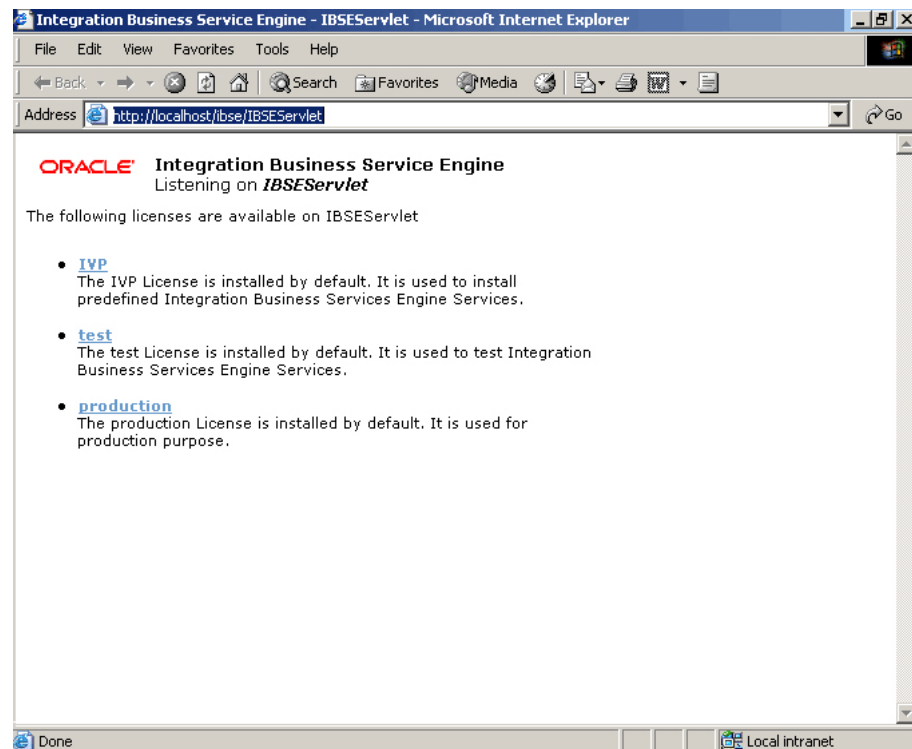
Integration Business Service Engine - IBSEServlet - Microsoft Internet Explorer

File Edit View Favorites Tools Help

Back Search Favorites Media

Address http://localhost/ibse/IBSEServlet Go

ORACLE Integration Business Service Engine
Listening on *IBSEServlet*

The following licenses are available on IBSEServlet

- IVP
The IVP License is installed by default. It is used to install predefined Integration Business Services Engine Services.

- test
The test License is installed by default. It is used to test Integration Business Services Engine Services.

- production
The production License is installed by default. It is used for production purpose.

Done Local intranet